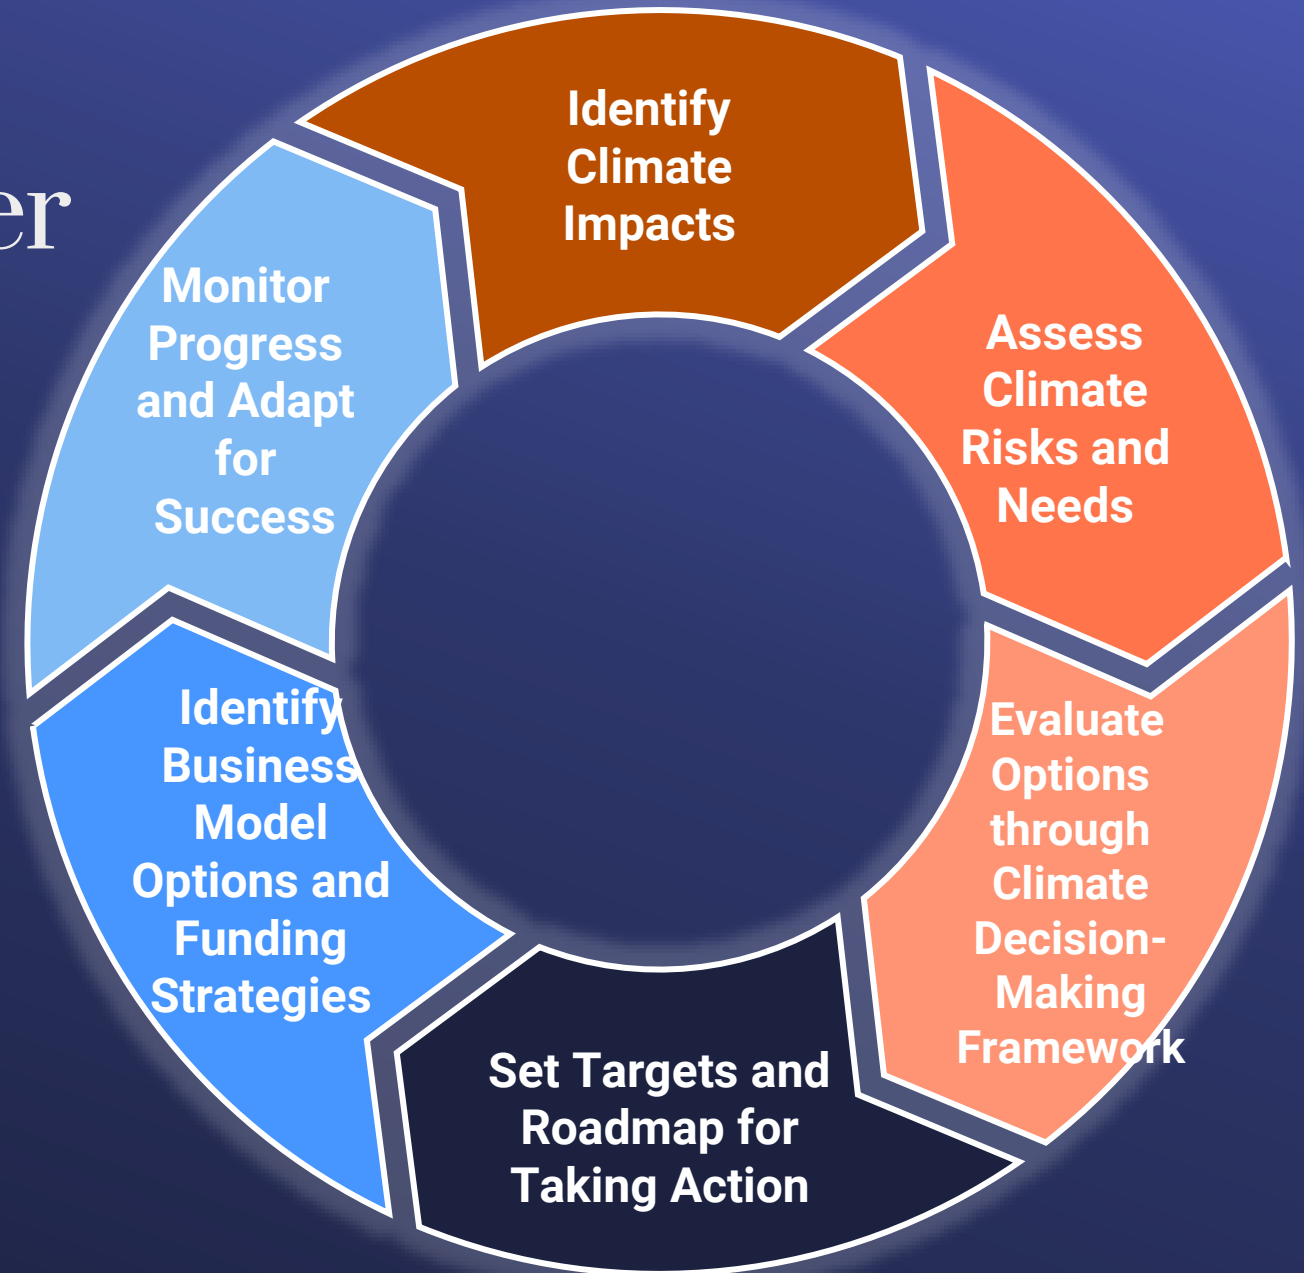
er

Identify Climate Impacts

Assess Climate Risks and Needs

Evaluate Options through Climate Decision-Making Framework

Set Targets and Roadmap for Taking Action

Identify Business Model Options and Funding Strategies

Monitor Progress and Adapt for Success